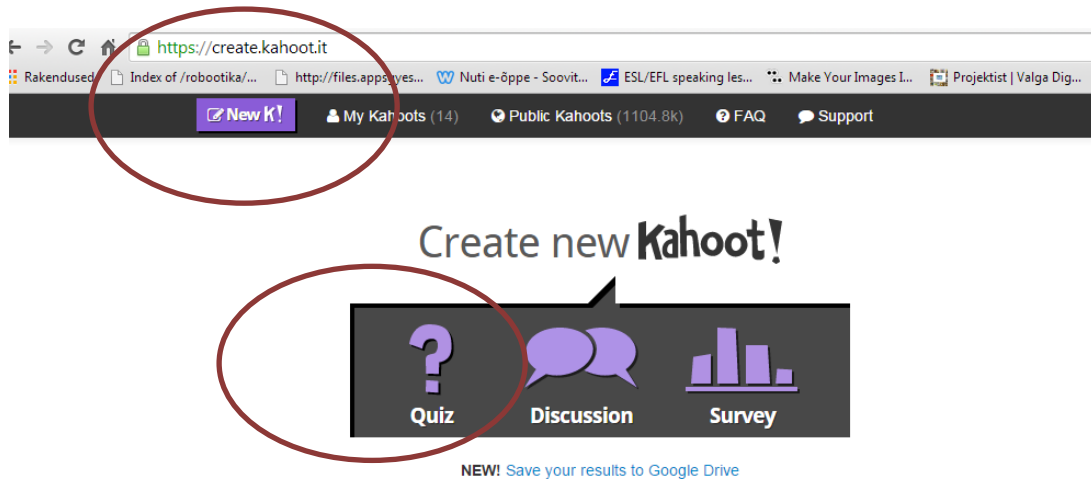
https://create.kahoot.it

Rakendused Index of /robootika/... http://files.appsyes... Nuti e-õppe - Soovit... ESL/EFL speaking les... Make Your Images I... Projektist | Valga Dig...

New K! My Kahoots (14) Public Kahoots (1104.8k) FAQ Support

Create new Kahoot!

Quiz Discussion Survey

NEW! Save your results to Google Drive